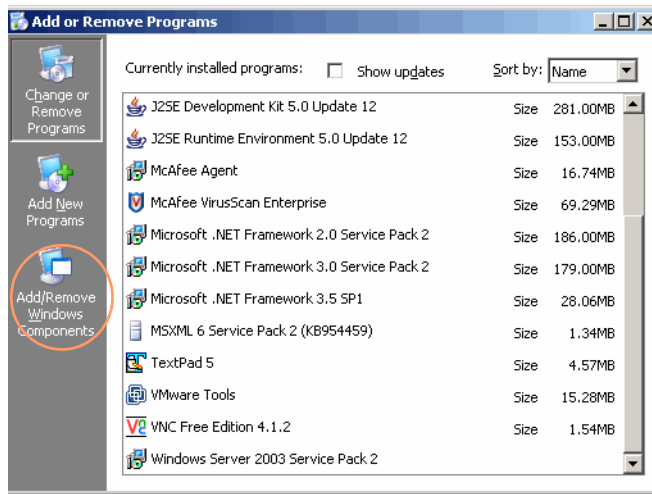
Add or Remove Programs

Change or Remove Programs

Add New Programs

Add/Remove Windows Components

Currently installed programs: Show updates Sort by: Name

| | | |
|---|---|---|
| J2SE Development Kit 5.0 Update 12 | Size | 281.00MB |
| J2SE Runtime Environment 5.0 Update 12 | Size | 153.00MB |
| McAfee Agent | Size | 16.74MB |
| McAfee VirusScan Enterprise | Size | 69.29MB |
| Microsoft .NET Framework 2.0 Service Pack 2 | Size | 186.00MB |
| Microsoft .NET Framework 3.0 Service Pack 2 | Size | 179.00MB |
| Microsoft .NET Framework 3.5 SP1 | Size | 28.06MB |
| MSXML 6 Service Pack 2 (KB954459) | Size | 1.34MB |
| TextPad 5 | Size | 4.57MB |
| VMware Tools | Size | 15.28MB |
| VNC Free Edition 4.1.2 | Size | 1.54MB |
| Windows Server 2003 Service Pack 2 | | |